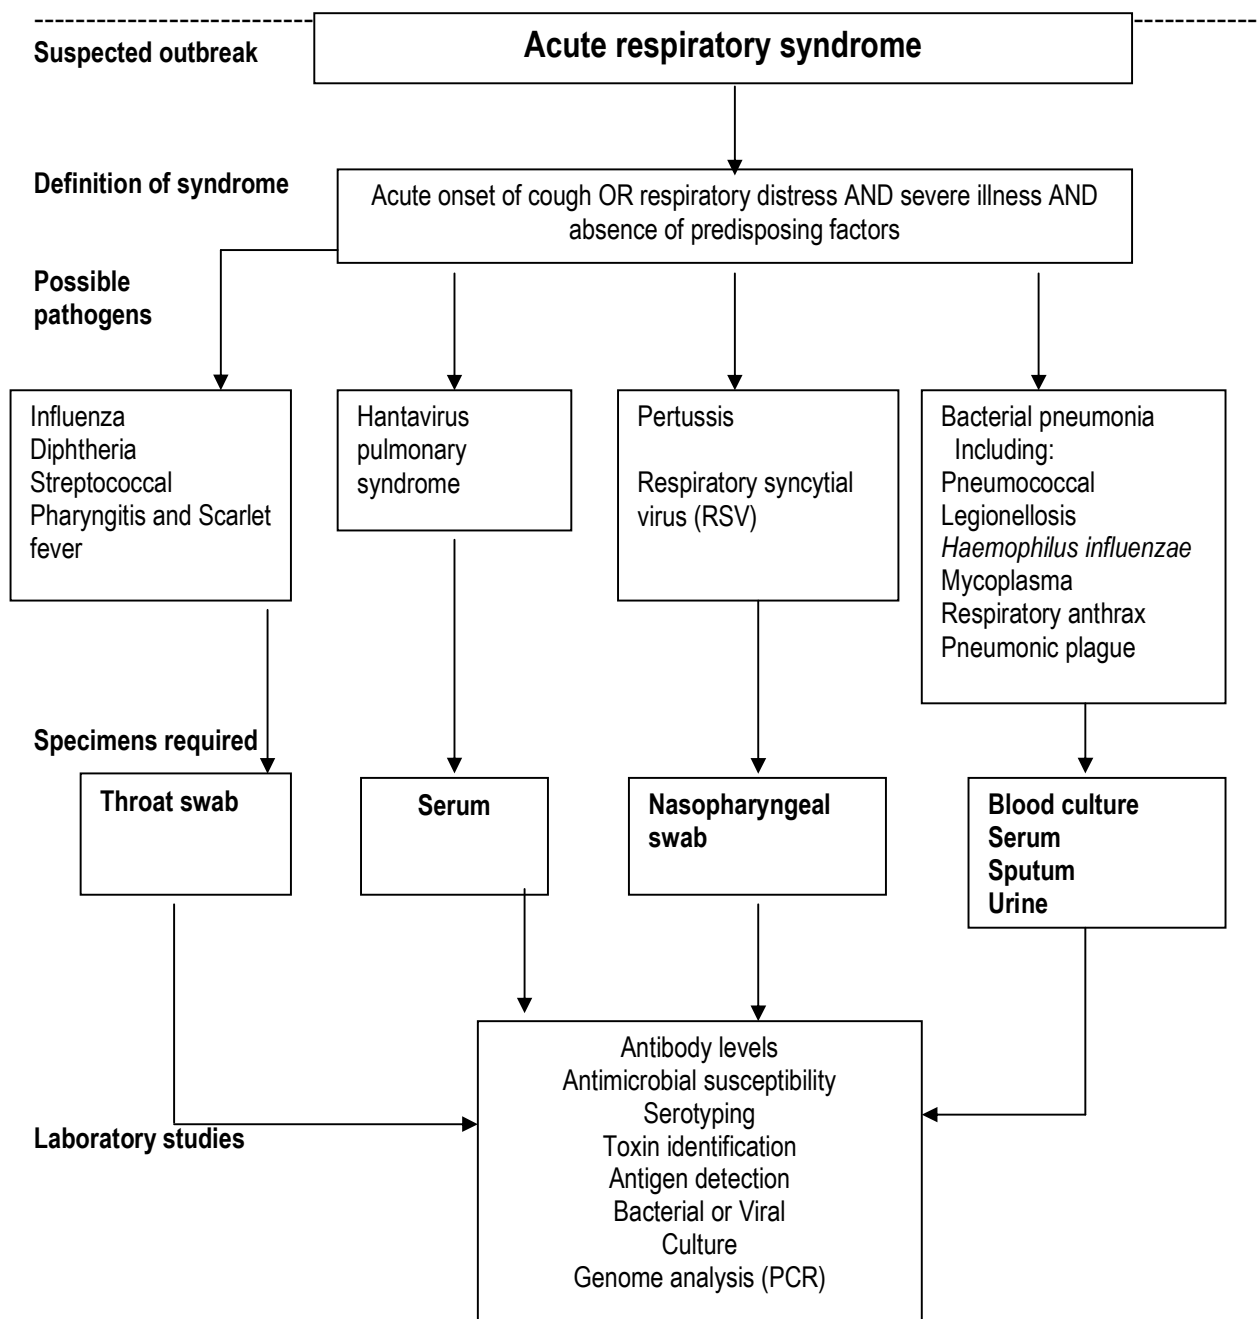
Suspected outbreak

Acute respiratory syndrome

Definition of syndrome

Acute onset of cough OR respiratory distress AND severe illness AND absence of predisposing factors

Possible pathogens

Influenza
Diphtheria
Streptococcal
Pharyngitis and Scarlet fever

Hantavirus pulmonary syndrome

Pertussis

Respiratory syncytial virus (RSV)

Bacterial pneumonia
Including:
Pneumococcal
Legionellosis
*Haemophilus influenzae*
Mycoplasma
Respiratory anthrax
Pneumonic plague

Specimens required

Throat swab

Serum

Nasopharyngeal swab

Blood culture
Serum
Sputum
Urine

Laboratory studies

Antibody levels
Antimicrobial susceptibility
Serotyping
Toxin identification
Antigen detection
Bacterial or Viral
Culture
Genome analysis (PCR)